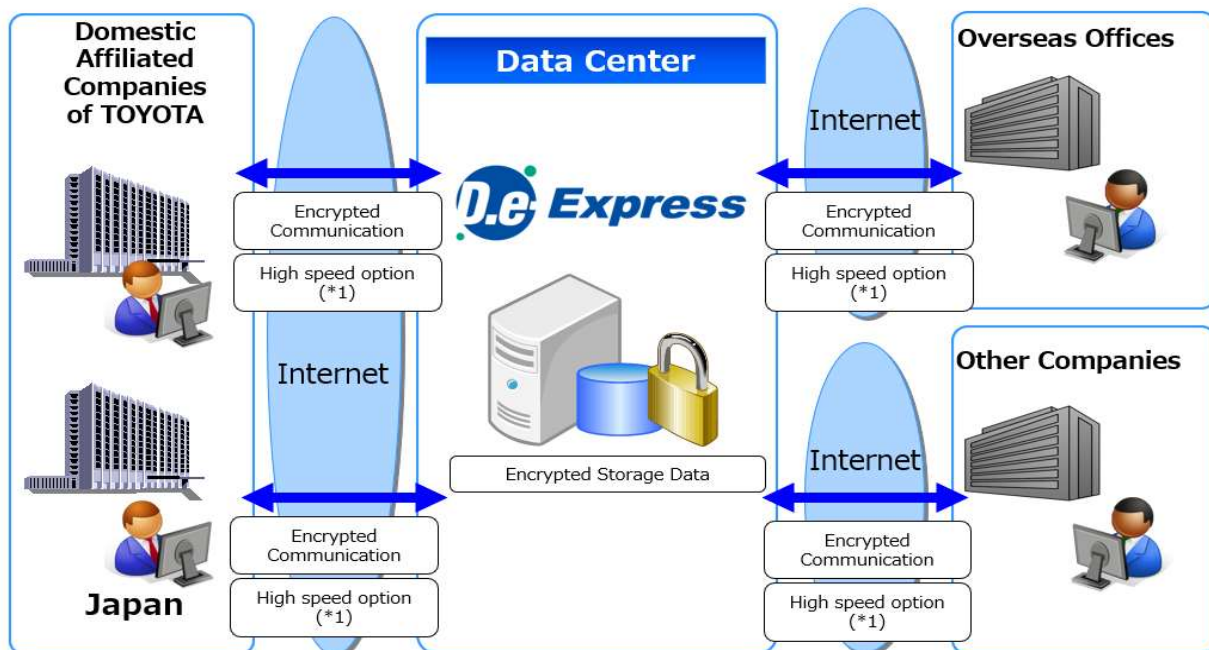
Domestic Affiliated Companies of TOYOTA

Data Center

Overseas Offices

Internet

D.e Express

Encrypted Communication

High speed option (*1)

Encrypted Communication

High speed option (*1)

Internet

Other Companies

Internet

Encrypted Storage Data

Encrypted Communication

High speed option (*1)

Encrypted Communication

High speed option (*1)

Japan